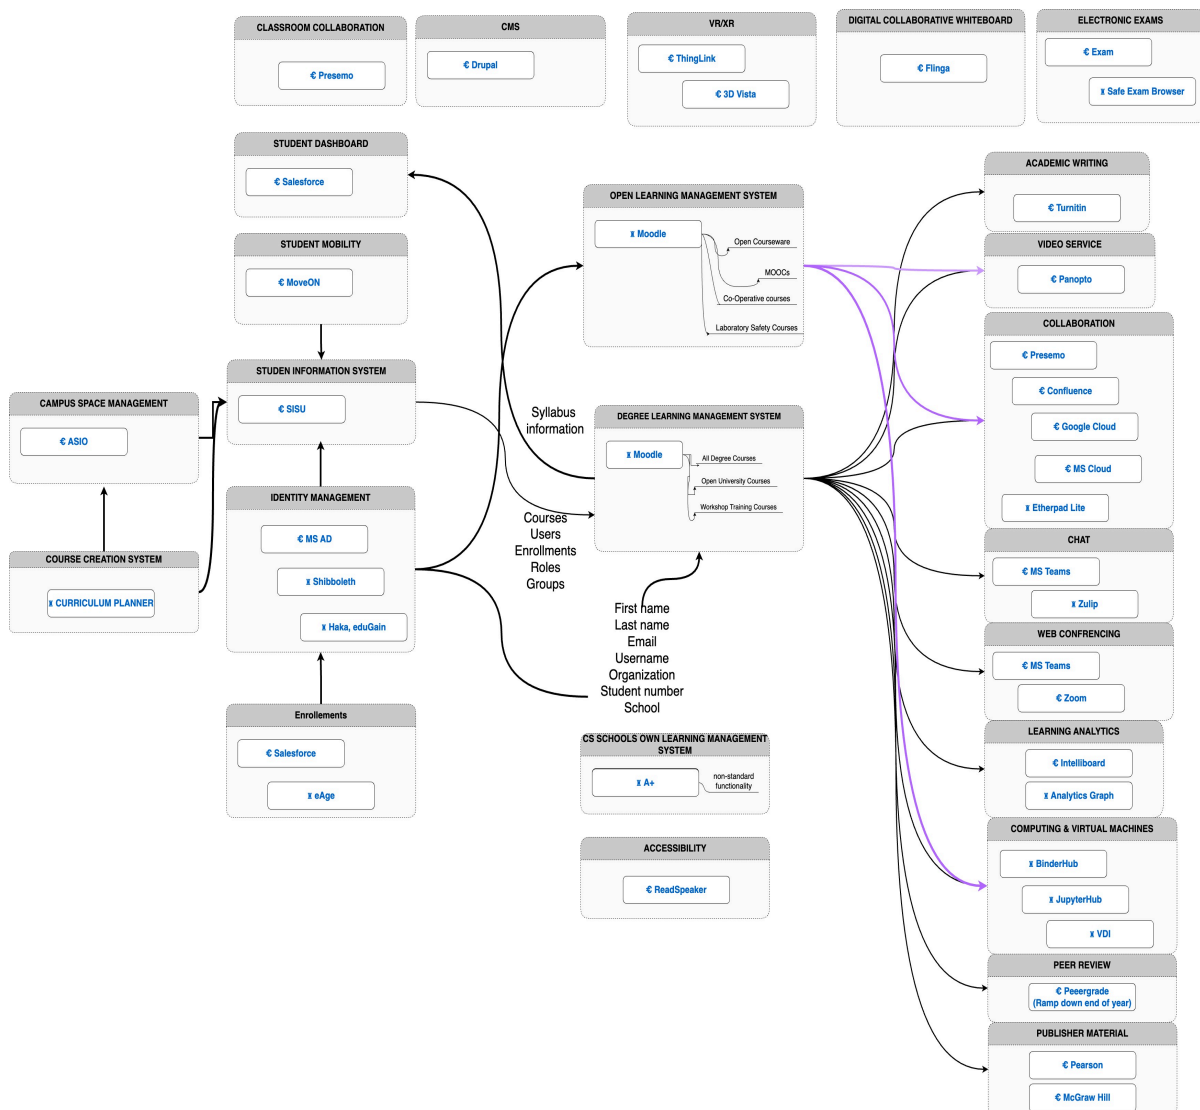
CLASSROOM COLLABORATION

€ Presemo

CMS

€ Drupal

VR/XR

€ ThingLink

€ 3D Vista

DIGITAL COLLABORATIVE WHITEBOARD

€ Flinga

ELECTRONIC EXAMS

€ Exam

¤ Safe Exam Browser

STUDENT DASHBOARD

€ Salesforce

STUDENT MOBILITY

€ MoveON

STUDEN INFORMATION SYSTEM

€ SISU

CAMPUS SPACE MANAGEMENT

€ ASIO

COURSE CREATION SYSTEM

¤ CURRICULUM PLANNER

IDENTITY MANAGEMENT

€ MS AD

¤ Shibboleth

¤ Haka, eduGain

Enrollements

€ Salesforce

¤ eAge

OPEN LEARNING MANAGEMENT SYSTEM

¤ Moodle

Open Courseware

MOOCs

Co-Operative courses

Laboratory Safety Courses

Syllabus information

DEGREE LEARNING MANAGEMENT SYSTEM

¤ Moodle

All Degree Courses

Open University Courses

Workshop Training Courses

Courses
Users
Enrollments
Roles
Groups

First name
Last name
Email
Username
Organization
Student number
School

CS SCHOOLS OWN LEARNING MANAGEMENT SYSTEM

¤ A+

non-standard functionality

ACCESSIBILITY

€ ReadSpeaker

ACADEMIC WRITING

€ Turnitin

VIDEO SERVICE

€ Panopto

COLLABORATION

€ Presemo

€ Confluence

€ Google Cloud

€ MS Cloud

¤ Etherpad Lite

CHAT

€ MS Teams

¤ Zulip

WEB CONFRENCING

€ MS Teams

€ Zoom

LEARNING ANALYTICS

€ Intelliboard

¤ Analytics Graph

COMPUTING & VIRTUAL MACHINES

¤ BinderHub

¤ JupyterHub

¤ VDI

PEER REVIEW

€ Peeergrade (Ramp down end of year)

PUBLISHER MATERIAL

€ Pearson

€ McGraw Hill